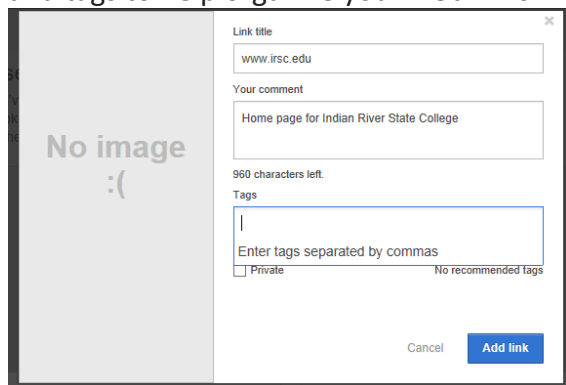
No image :(

Link title

www.irsc.edu

Your comment

Home page for Indian River State College

960 characters left.

Tags

Enter tags separated by commas

Private

No recommended tags

Cancel

Add link